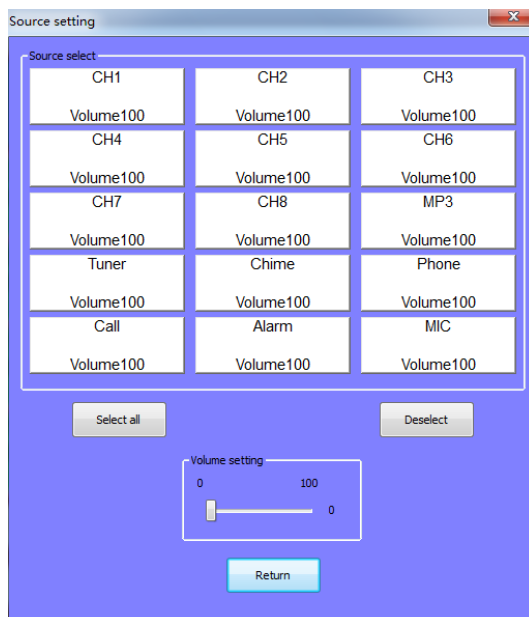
Source setting

Source select

CH1
Volume100

CH2
Volume100

CH3
Volume100

CH4
Volume100

CH5
Volume100

CH6
Volume100

CH7
Volume100

CH8
Volume100

MP3
Volume100

Tuner
Volume100

Chime
Volume100

Phone
Volume100

Call
Volume100

Alarm
Volume100

MIC
Volume100

Select all

Deselect

Volume setting
0
100
0

Return